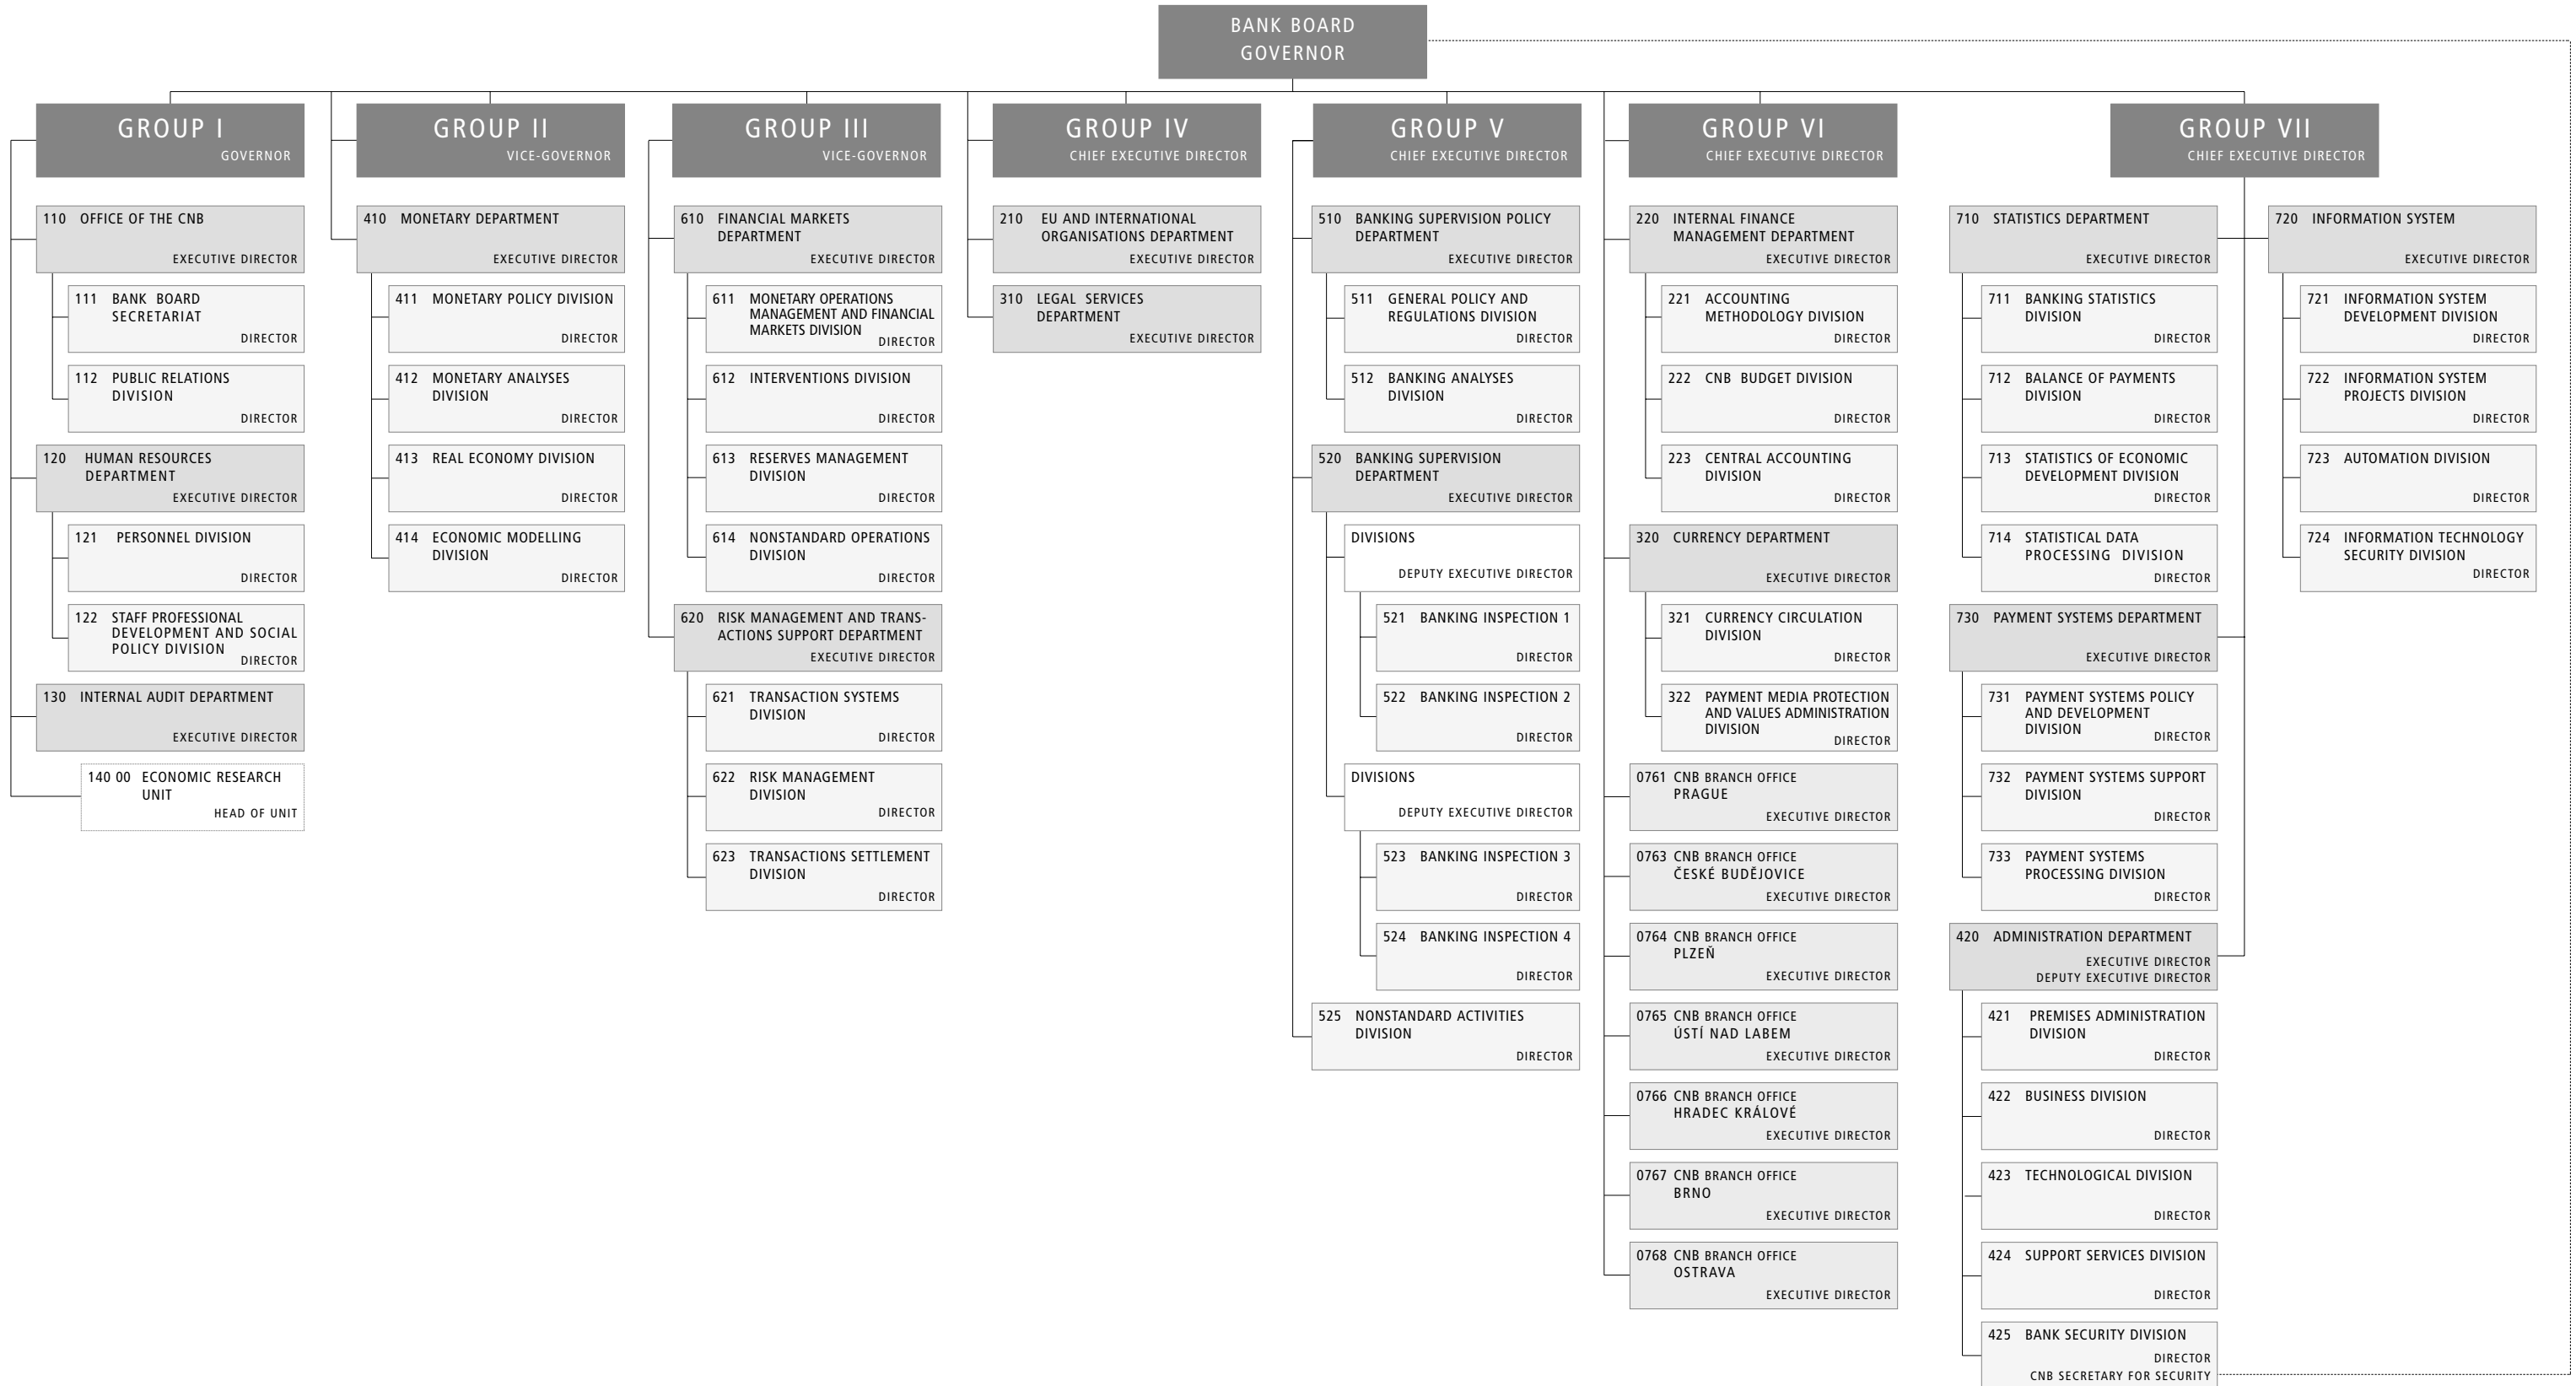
BANK BOARD
GOVERNOR

GROUP I
GOVERNOR

110 OFFICE OF THE CNB
EXECUTIVE DIRECTOR

111 BANK BOARD SECRETARIAT
DIRECTOR

112 PUBLIC RELATIONS DIVISION
DIRECTOR

120 HUMAN RESOURCES DEPARTMENT
EXECUTIVE DIRECTOR

121 PERSONNEL DIVISION
DIRECTOR

122 STAFF PROFESSIONAL DEVELOPMENT AND SOCIAL POLICY DIVISION
DIRECTOR

130 INTERNAL AUDIT DEPARTMENT
EXECUTIVE DIRECTOR

140 00 ECONOMIC RESEARCH UNIT
HEAD OF UNIT

GROUP II
VICE-GOVERNOR

410 MONETARY DEPARTMENT
EXECUTIVE DIRECTOR

411 MONETARY POLICY DIVISION
DIRECTOR

412 MONETARY ANALYSES DIVISION
DIRECTOR

413 REAL ECONOMY DIVISION
DIRECTOR

414 ECONOMIC MODELLING DIVISION
DIRECTOR

GROUP III
VICE-GOVERNOR

610 FINANCIAL MARKETS DEPARTMENT
EXECUTIVE DIRECTOR

611 MONETARY OPERATIONS MANAGEMENT AND FINANCIAL MARKETS DIVISION
DIRECTOR

612 INTERVENTIONS DIVISION
DIRECTOR

613 RESERVES MANAGEMENT DIVISION
DIRECTOR

614 NONSTANDARD OPERATIONS DIVISION
DIRECTOR

620 RISK MANAGEMENT AND TRANSACTIONS SUPPORT DEPARTMENT
EXECUTIVE DIRECTOR

621 TRANSACTION SYSTEMS DIVISION
DIRECTOR

622 RISK MANAGEMENT DIVISION
DIRECTOR

623 TRANSACTIONS SETTLEMENT DIVISION
DIRECTOR

GROUP IV
CHIEF EXECUTIVE DIRECTOR

210 EU AND INTERNATIONAL ORGANISATIONS DEPARTMENT
EXECUTIVE DIRECTOR

310 LEGAL SERVICES DEPARTMENT
EXECUTIVE DIRECTOR

GROUP V
CHIEF EXECUTIVE DIRECTOR

510 BANKING SUPERVISION POLICY DEPARTMENT
EXECUTIVE DIRECTOR

511 GENERAL POLICY AND REGULATIONS DIVISION
DIRECTOR

512 BANKING ANALYSES DIVISION
DIRECTOR

520 BANKING SUPERVISION DEPARTMENT
EXECUTIVE DIRECTOR

DIVISIONS
DEPUTY EXECUTIVE DIRECTOR

521 BANKING INSPECTION 1
DIRECTOR

522 BANKING INSPECTION 2
DIRECTOR

DIVISIONS
DEPUTY EXECUTIVE DIRECTOR

523 BANKING INSPECTION 3
DIRECTOR

524 BANKING INSPECTION 4
DIRECTOR

525 NONSTANDARD ACTIVITIES DIVISION
DIRECTOR

GROUP VI
CHIEF EXECUTIVE DIRECTOR

220 INTERNAL FINANCE MANAGEMENT DEPARTMENT
EXECUTIVE DIRECTOR

221 ACCOUNTING METHODOLOGY DIVISION
DIRECTOR

222 CNB BUDGET DIVISION
DIRECTOR

223 CENTRAL ACCOUNTING DIVISION
DIRECTOR

320 CURRENCY DEPARTMENT
EXECUTIVE DIRECTOR

321 CURRENCY CIRCULATION DIVISION
DIRECTOR

322 PAYMENT MEDIA PROTECTION AND VALUES ADMINISTRATION DIVISION
DIRECTOR

0761 CNB BRANCH OFFICE PRAGUE
EXECUTIVE DIRECTOR

0763 CNB BRANCH OFFICE ČESKÉ BUDĚJOVICE
EXECUTIVE DIRECTOR

0764 CNB BRANCH OFFICE PLZEŇ
EXECUTIVE DIRECTOR

0765 CNB BRANCH OFFICE ÚSTÍ NAD LABEM
EXECUTIVE DIRECTOR

0766 CNB BRANCH OFFICE HRADEC KRÁLOVÉ
EXECUTIVE DIRECTOR

0767 CNB BRANCH OFFICE BRNO
EXECUTIVE DIRECTOR

0768 CNB BRANCH OFFICE OSTRAVA
EXECUTIVE DIRECTOR

GROUP VII
CHIEF EXECUTIVE DIRECTOR

710 STATISTICS DEPARTMENT
EXECUTIVE DIRECTOR

711 BANKING STATISTICS DIVISION
DIRECTOR

712 BALANCE OF PAYMENTS DIVISION
DIRECTOR

713 STATISTICS OF ECONOMIC DEVELOPMENT DIVISION
DIRECTOR

714 STATISTICAL DATA PROCESSING DIVISION
DIRECTOR

730 PAYMENT SYSTEMS DEPARTMENT
EXECUTIVE DIRECTOR

731 PAYMENT SYSTEMS POLICY AND DEVELOPMENT DIVISION
DIRECTOR

732 PAYMENT SYSTEMS SUPPORT DIVISION
DIRECTOR

733 PAYMENT SYSTEMS PROCESSING DIVISION
DIRECTOR

420 ADMINISTRATION DEPARTMENT
EXECUTIVE DIRECTOR
DEPUTY EXECUTIVE DIRECTOR

421 PREMISES ADMINISTRATION DIVISION
DIRECTOR

422 BUSINESS DIVISION
DIRECTOR

423 TECHNOLOGICAL DIVISION
DIRECTOR

424 SUPPORT SERVICES DIVISION
DIRECTOR

425 BANK SECURITY DIVISION
DIRECTOR
CNB SECRETARY FOR SECURITY

720 INFORMATION SYSTEM
EXECUTIVE DIRECTOR

721 INFORMATION SYSTEM DEVELOPMENT DIVISION
DIRECTOR

722 INFORMATION SYSTEM PROJECTS DIVISION
DIRECTOR

723 AUTOMATION DIVISION
DIRECTOR

724 INFORMATION TECHNOLOGY SECURITY DIVISION
DIRECTOR